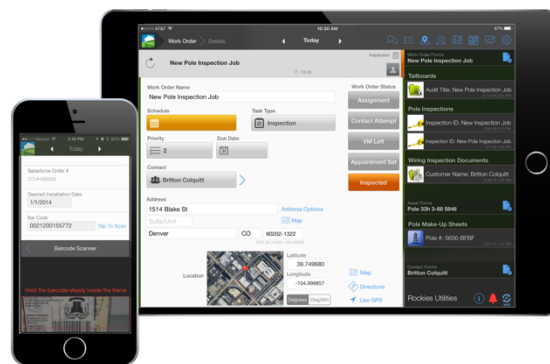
10:30 AM

Work Order

Details

Today

Inspection

New Pole Inspection Job

Work Order Name

New Pole Inspection Job

Schedule

Task Type

Inspection

Priority

Due Date

2

Contact

Britton Colquitt

Address

1514 Blake St

Address Options

Suite/Unit

Map

Denver

CO

80202-1322

Location

Latitude

39.749680

Longitude

-104.999857

Degrees

Deg/Min

Map

Directions

Use GPS

Work Order Status

Assignment

Contact Attempt

VM Left

Appointment Set

Inspected

Work Order Forms

Tailboards

Audit Title: New Pole Inspection Job

Pole Inspections

Inspection ID: New Inspection Job

Inspection ID: New Inspection Job

Wiring Inspection Documents

Customer Name: Britton Colquitt

Asset Forms

Pole 33h 3-88 5846

Pole Make-Up Sheets

Pole #: 5656-BFBF

Contact Forms

Rockies Utilities

Today

Salesforce Order #

Desired Installation Date

1/1/2014

Bar Code

0021200155772

Tap To Scan

Barcode Scanner

Hold the barcode steady inside the frame